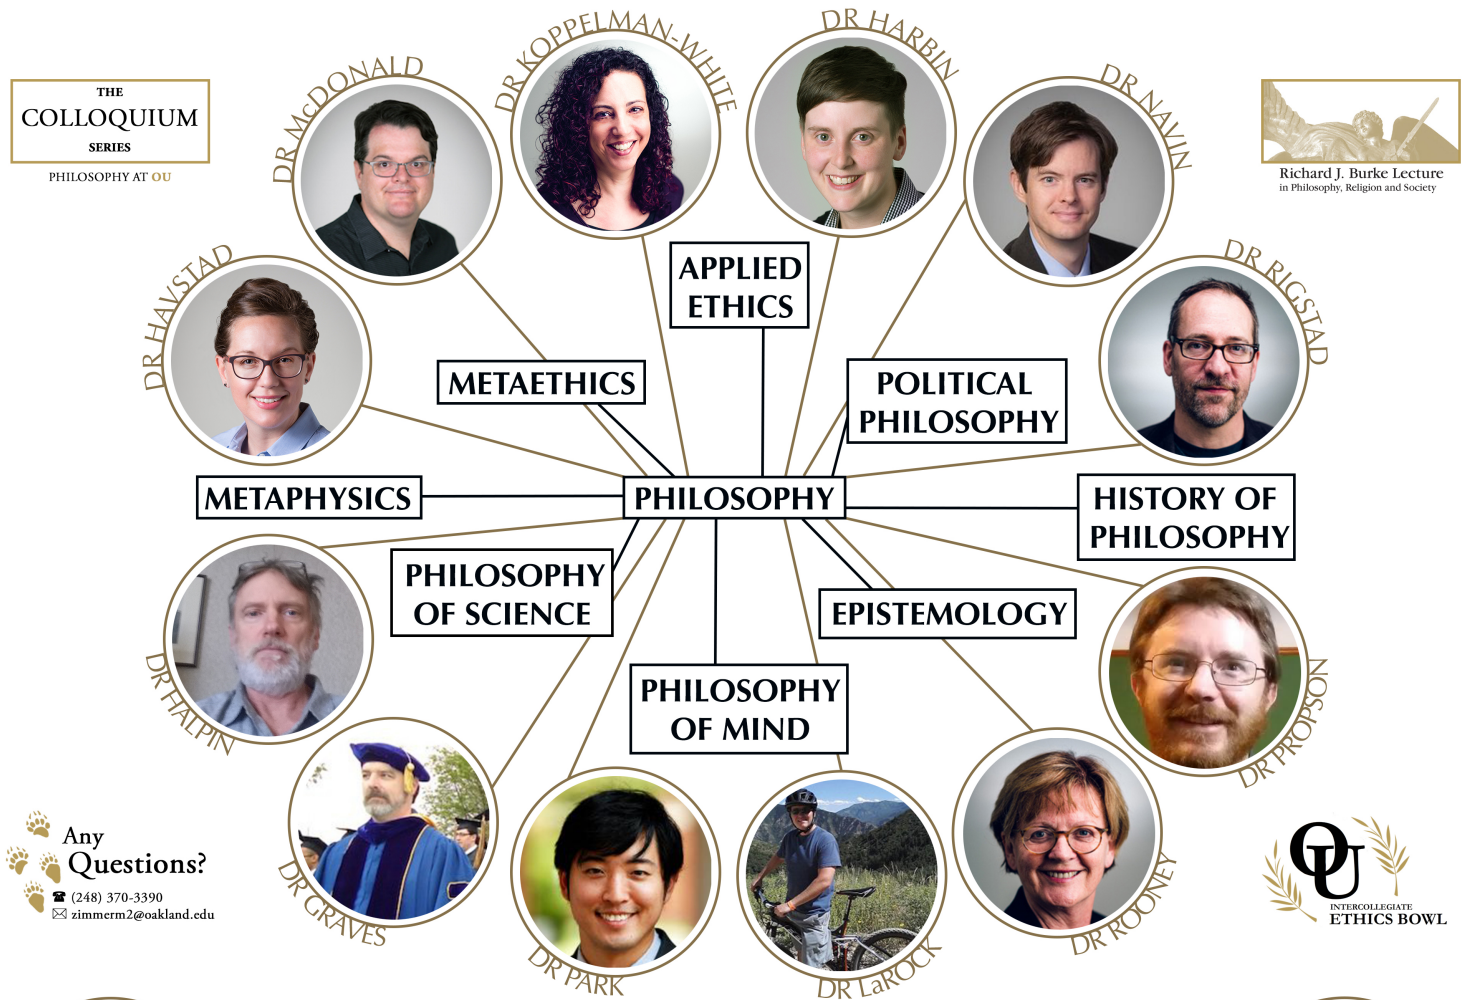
THE
COLLOQUIUM
SERIES
PHILOSOPHY AT OU

DR McDONALD

DR KOPPELMAN-WHITE

DR HARBIN

DR NAVIN

Richard J. Burke Lecture
in Philosophy, Religion and Society

DR HAVSTAD

APPLIED ETHICS

DR RIGSTAD

METAETHICS

POLITICAL PHILOSOPHY

METAPHYSICS

PHILOSOPHY

HISTORY OF PHILOSOPHY

PHILOSOPHY OF SCIENCE

EPISTEMOLOGY

DR HALPIN

PHILOSOPHY OF MIND

DR PROPSON

Any Questions?
☎ (248) 370-3390
✉ zimmerm2@oakland.edu

DR GRAVES

DR PARK

DR LaROCK

DR ROONEY

OU
INTERCOLLEGIATE
ETHICS BOWL